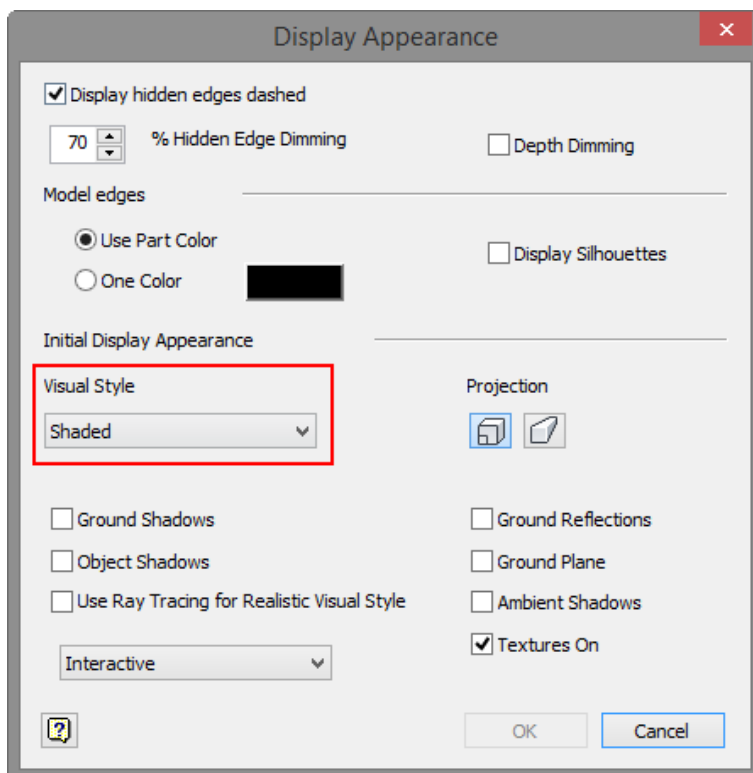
Display Appearance

Display hidden edges dashed

70 % Hidden Edge Dimming

Depth Dimming

Model edges

Use Part Color

One Color

Display Silhouettes

Initial Display Appearance

Visual Style

Shaded

Projection

Ground Shadows

Object Shadows

Use Ray Tracing for Realistic Visual Style

Interactive

Ground Reflections

Ground Plane

Ambient Shadows

Textures On

OK

Cancel